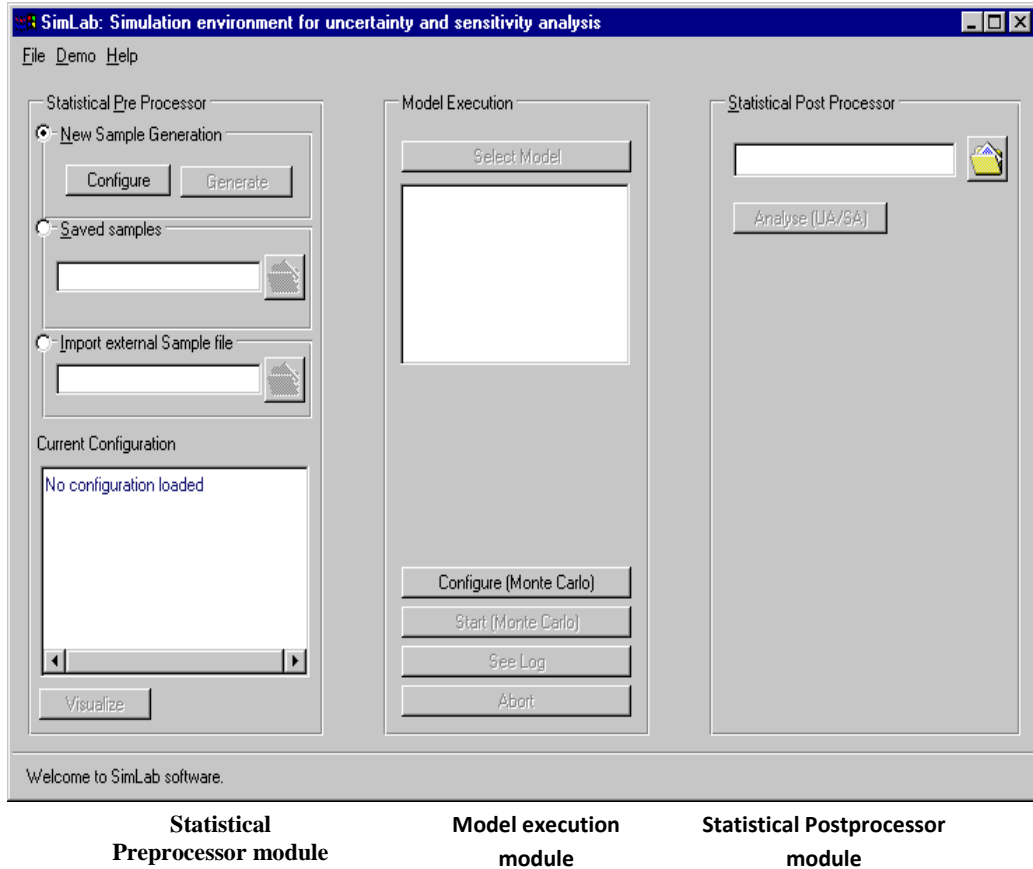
SimLab: Simulation environment for uncertainty and sensitivity analysis

File Demo Help

Statistical Pre Processor

New Sample Generation

Configure

Generate

Saved samples

Import external Sample file

Current Configuration

No configuration loaded

Visualize

Model Execution

Select Model

Configure (Monte Carlo)

Start (Monte Carlo)

See Log

Abort

Statistical Post Processor

Analyse (UA/SA)

Welcome to SimLab software.

Statistical Preprocessor module

Model execution module

Statistical Postprocessor module